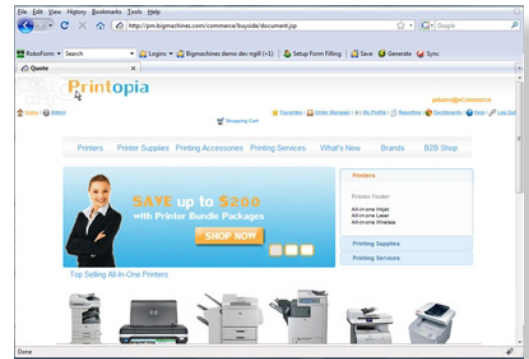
File Edit View History Bookmarks Tools Help
http://pm.bigmachines.com/commerce/buyside/document.jsp
Google
RoboForm Search Logins Bigmachines demo dev ngill (+1) Setup Form Filling Save Generate Sync
Quote

Printopia
Home Admin
Shopping Cart
padams@eCommerce
Favorites Order Manager My Profile Reporting Dashboards Help Log Out

Printers Printer Supplies Printing Accessories Printing Services What's New Brands B2B Shop

SAVE up to $200
with Printer Bundle Packages
SHOP NOW

Printers
Printer Finder
All-in-one Inkjet
All-in-one Laser
All-in-one Wireless
Printing Supplies
Printing Services

Top Selling All-In-One Printers

Done